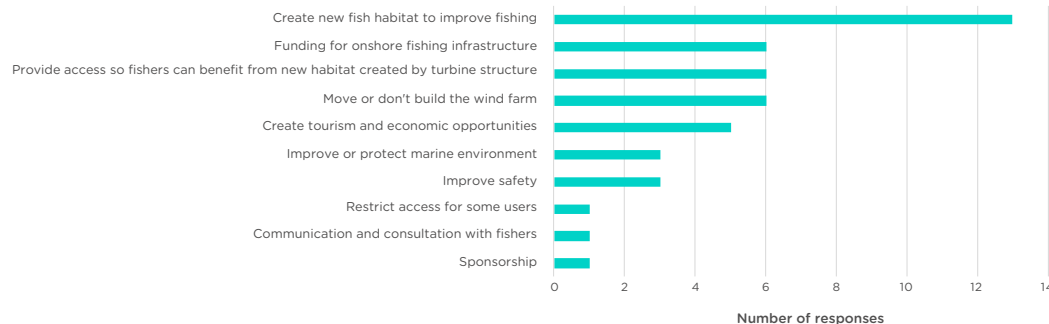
Create new fish habitat to improve fishing
Funding for onshore fishing infrastructure
Provide access so fishers can benefit from new habitat created by turbine structure
Move or don't build the wind farm
Create tourism and economic opportunities
Improve or protect marine environment
Improve safety
Restrict access for some users
Communication and consultation with fishers
Sponsorship

0
2
4
6
8
10
12
14

Number of responses